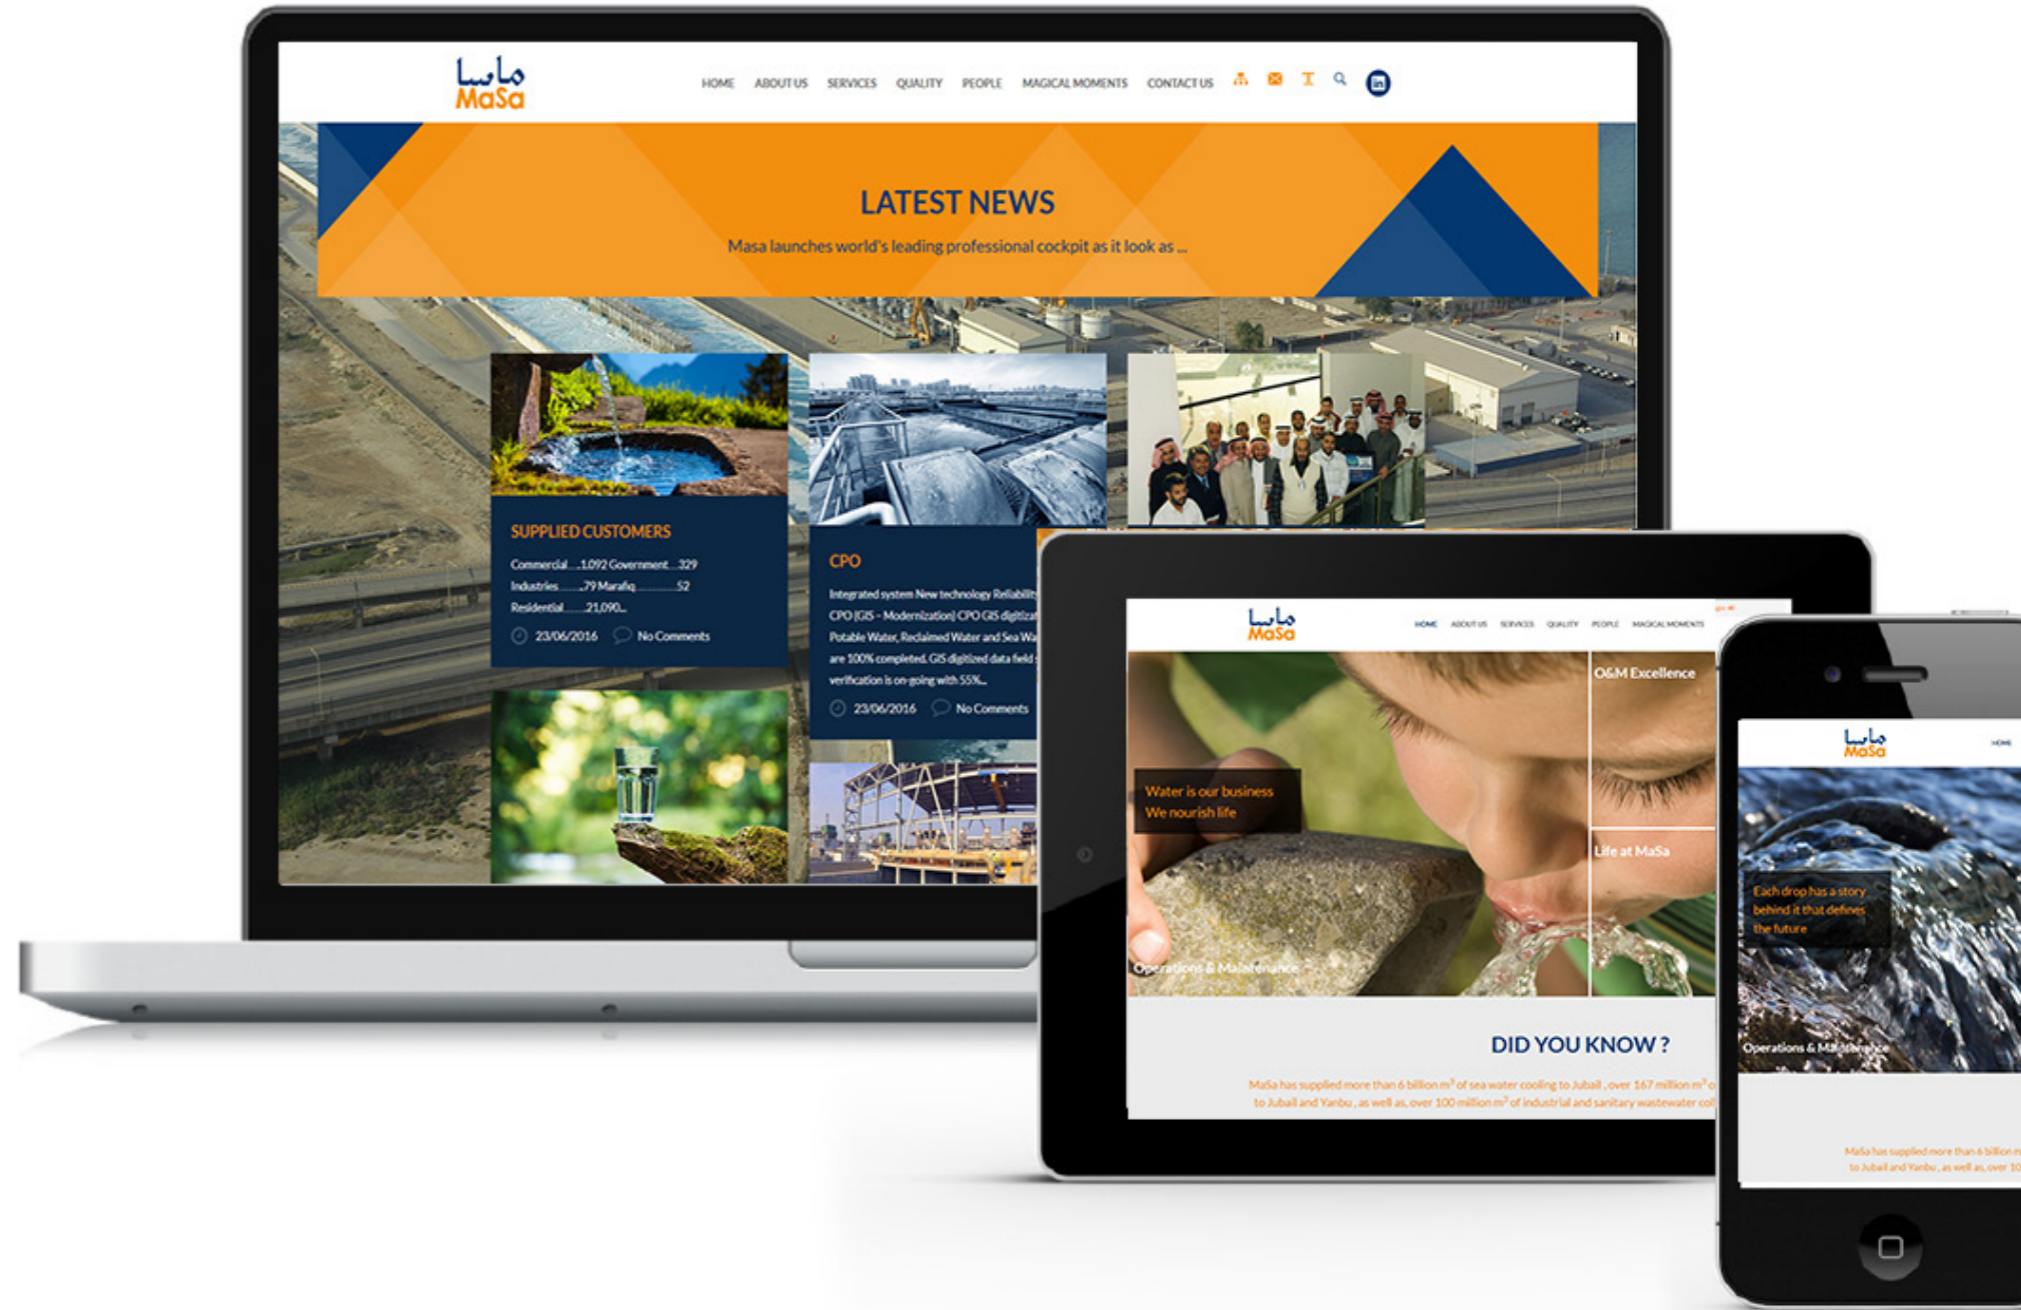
ماسا
MaSa

HOME ABOUT US SERVICES QUALITY PEOPLE MAGICAL MOMENTS CONTACT US

LATEST NEWS

Masa launches world's leading professional cockpit as it look as ...

SUPPLIED CUSTOMERS

Commercial....1,092 Government....329
Industries........79 Marafiq..............52
Residential........21,090...

23/06/2016 No Comments

CPO

Integrated system New technology Reliabilit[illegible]
CPO (GIS - Modernization) CPO GIS digitiz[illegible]
Potable Water, Reclaimed Water and Sea Wa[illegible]
are 100% completed. GIS digitized data field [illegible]
verification is on-going with 55%...

23/06/2016 No Comments

ماسا
MaSa

HOME ABOUT US SERVICES QUALITY PEOPLE MAGICAL MOMENTS

O&M Excellence

Water is our business
We nourish life

Life at MaSa

Operations & Maintenance

DID YOU KNOW ?

MaSa has supplied more than 6 billion $m^3$ of sea water cooling to Jubail , over 167 million $m^3$ o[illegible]
to Jubail and Yanbu , as well as, over 100 million $m^3$ of industrial and sanitary wastewater col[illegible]

ماسا
MaSa

HOME

Each drop has a story
behind it that defines
the future

Operations & Maintenance

MaSa has supplied more than 6 billion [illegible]
to Jubail and Yanbu , as well as, over 10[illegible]